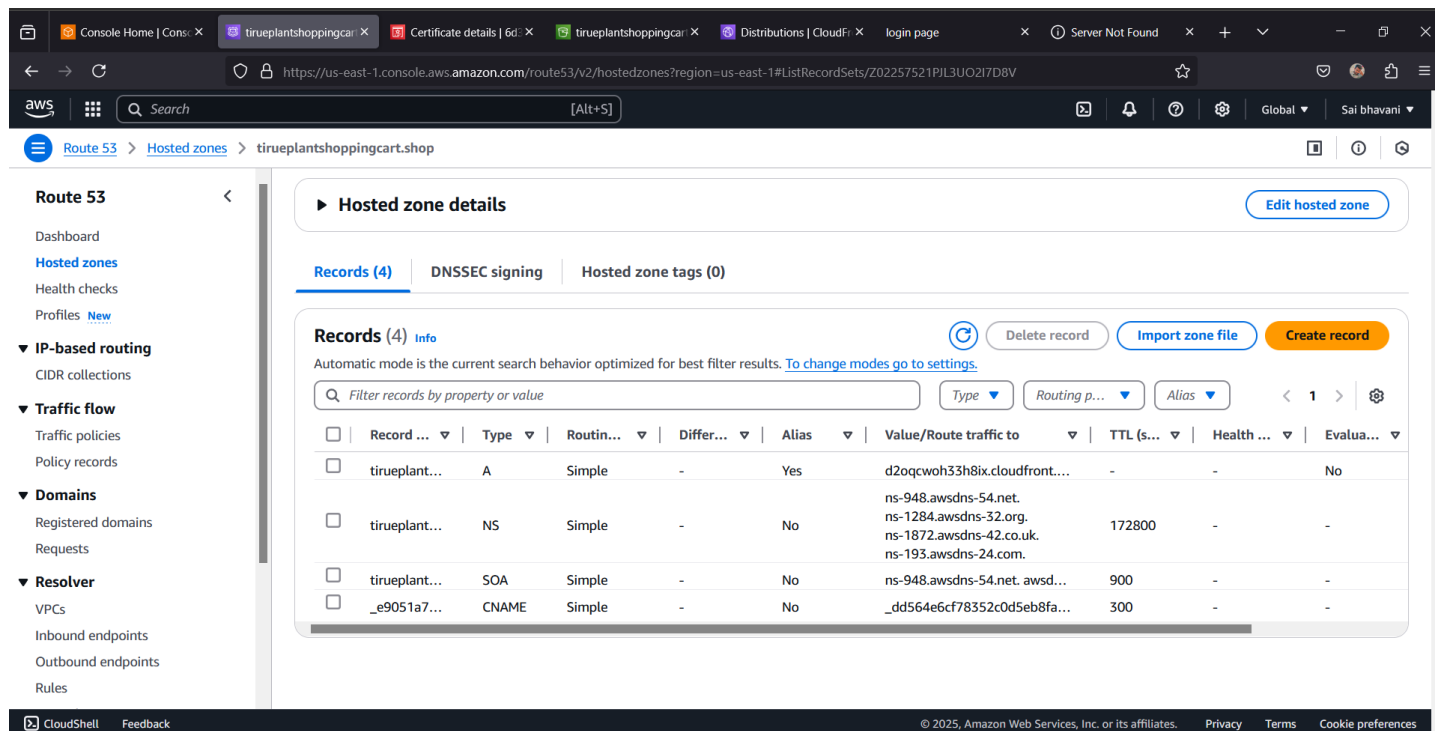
Console Home | Conso ×  tirueplantshoppingcart ×  Certificate details | 6d ×  tirueplantshoppingcart ×  Distributions | CloudFr ×  login page ×  Server Not Found ×  +

https://us-east-1.console.aws.amazon.com/route53/v2/hostedzones?region=us-east-1#ListRecordSets/Z02257521PJL3UO2I7D8V

aws  Search  [Alt+S]  Global ▾  Sai bhavani ▾

Route 53 > Hosted zones > tirueplantshoppingcart.shop

Route 53

Dashboard
Hosted zones
Health checks
Profiles New

▼ IP-based routing
CIDR collections

▼ Traffic flow
Traffic policies
Policy records

▼ Domains
Registered domains
Requests

▼ Resolver
VPCs
Inbound endpoints
Outbound endpoints
Rules

▶ Hosted zone details

Edit hosted zone

Records (4) | DNSSEC signing | Hosted zone tags (0)

Records (4) Info

Delete record | Import zone file | Create record

Automatic mode is the current search behavior optimized for best filter results. To change modes go to settings.

Filter records by property or value

Type ▼ | Routing p... ▼ | Alias ▼ | < 1 >

| Record ... | Type | Routin... | Differ... | Alias | Value/Route traffic to | TTL (s... | Health ... | Evalua... |
|---|---|---|---|---|---|---|---|---|
| tirueplant... | A | Simple | - | Yes | d2oqcwoh33h8ix.cloudfront.... | - | - | No |
| tirueplant... | NS | Simple | - | No | ns-948.awsdns-54.net. ns-1284.awsdns-32.org. ns-1872.awsdns-42.co.uk. ns-193.awsdns-24.com. | 172800 | - | - |
| tirueplant... | SOA | Simple | - | No | ns-948.awsdns-54.net. awsd... | 900 | - | - |
| _e9051a7... | CNAME | Simple | - | No | _dd564e6cf78352c0d5eb8fa... | 300 | - | - |

CloudShell  Feedback  © 2025, Amazon Web Services, Inc. or its affiliates.  Privacy  Terms  Cookie preferences